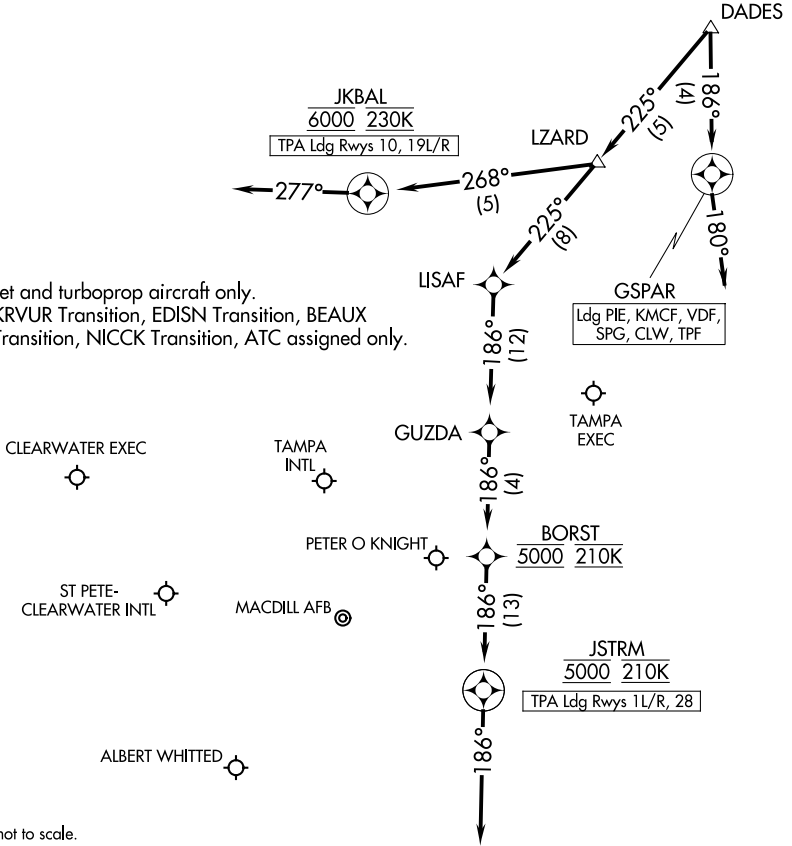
DADES

$186°$
(4)

$225°$
(5)

LZARD

JKBAL
6000 230K
TPA Ldg Rwys 10, 19L/R

$277°$

$268°$
(5)

$225°$
(8)

$180°$

GSPAR
Ldg PIE, KMCF, VDF, SPG, CLW, TPF

LISAF

et and turboprop aircraft only.
KRVUR Transition, EDISN Transition, BEAUX
Transition, NICCK Transition, ATC assigned only.

$186°$
(12)

TAMPA EXEC

CLEARWATER EXEC

TAMPA INTL

GUZDA

$186°$
(4)

PETER O KNIGHT

BORST
5000 210K

ST PETE-CLEARWATER INTL

MACDILL AFB

$186°$
(13)

JSTRM
5000 210K
TPA Ldg Rwys 1L/R, 28

ALBERT WHITTED

$186°$

not to scale.